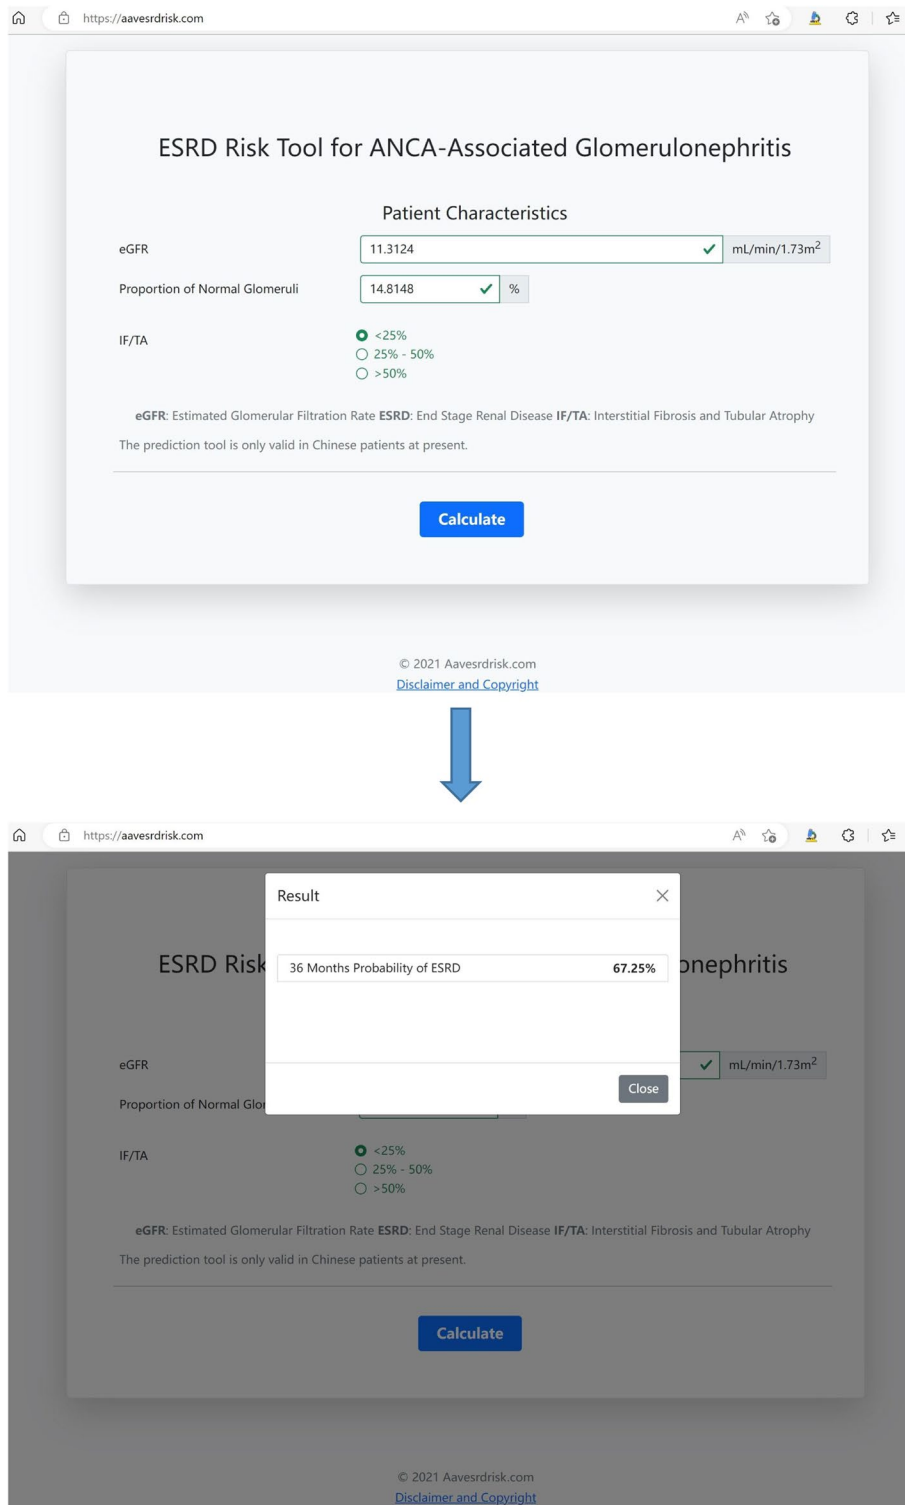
https://aavesrdrisk.com

ESRD Risk Tool for ANCA-Associated Glomerulonephritis

Patient Characteristics

eGFR 11.3124 mL/min/1.73m$^2$

Proportion of Normal Glomeruli 14.8148 %

IF/TA
<25%
25% - 50%
>50%

**eGFR**: Estimated Glomerular Filtration Rate **ESRD**: End Stage Renal Disease **IF/TA**: Interstitial Fibrosis and Tubular Atrophy

The prediction tool is only valid in Chinese patients at present.

Calculate

© 2021 Aavesrdrisk.com
Disclaimer and Copyright

https://aavesrdrisk.com

Result

36 Months Probability of ESRD 67.25%

Close

ESRD Risk

onephritis

eGFR mL/min/1.73m$^2$

Proportion of Normal Glo

IF/TA
<25%
25% - 50%
>50%

**eGFR**: Estimated Glomerular Filtration Rate **ESRD**: End Stage Renal Disease **IF/TA**: Interstitial Fibrosis and Tubular Atrophy

The prediction tool is only valid in Chinese patients at present.

Calculate

© 2021 Aavesrdrisk.com
Disclaimer and Copyright